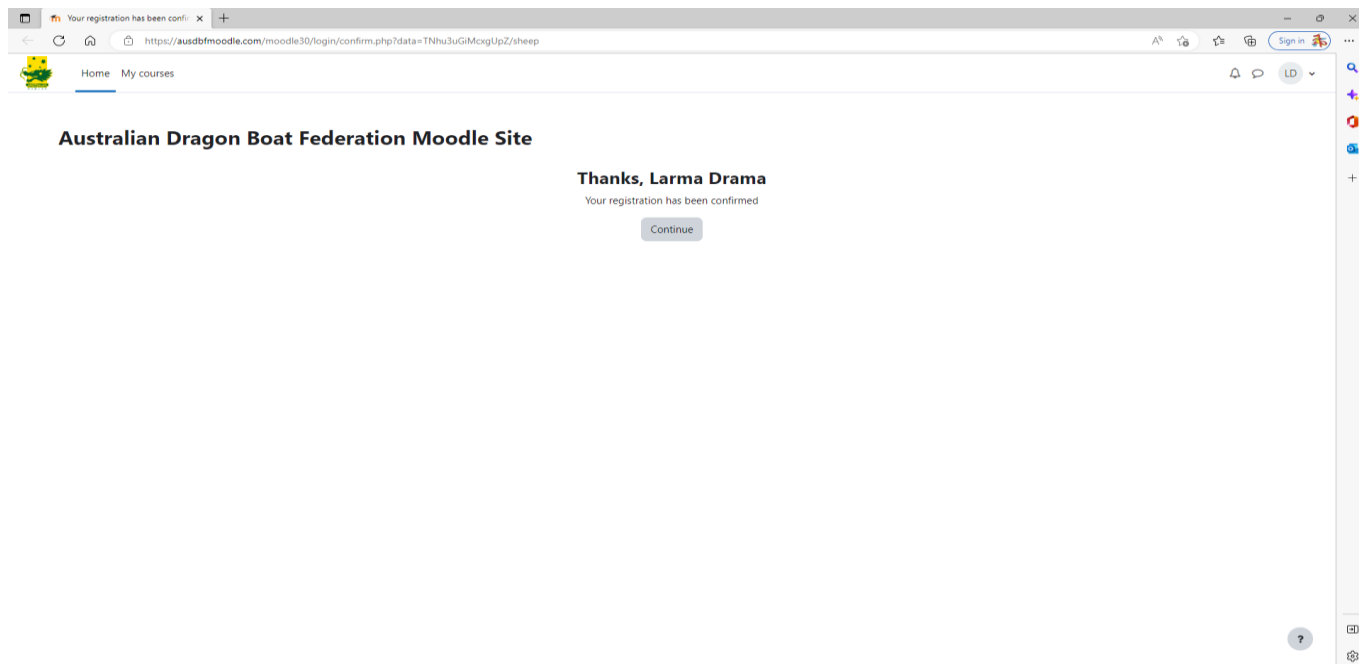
Your registration has been confi

https://ausdbfmoodle.com/moodle30/login/confirm.php?data=TNhu3uGiMcxgUpZ/sheep

Sign in

Home My courses

LD

Australian Dragon Boat Federation Moodle Site

Thanks, Larma Drama

Your registration has been confirmed

Continue

?